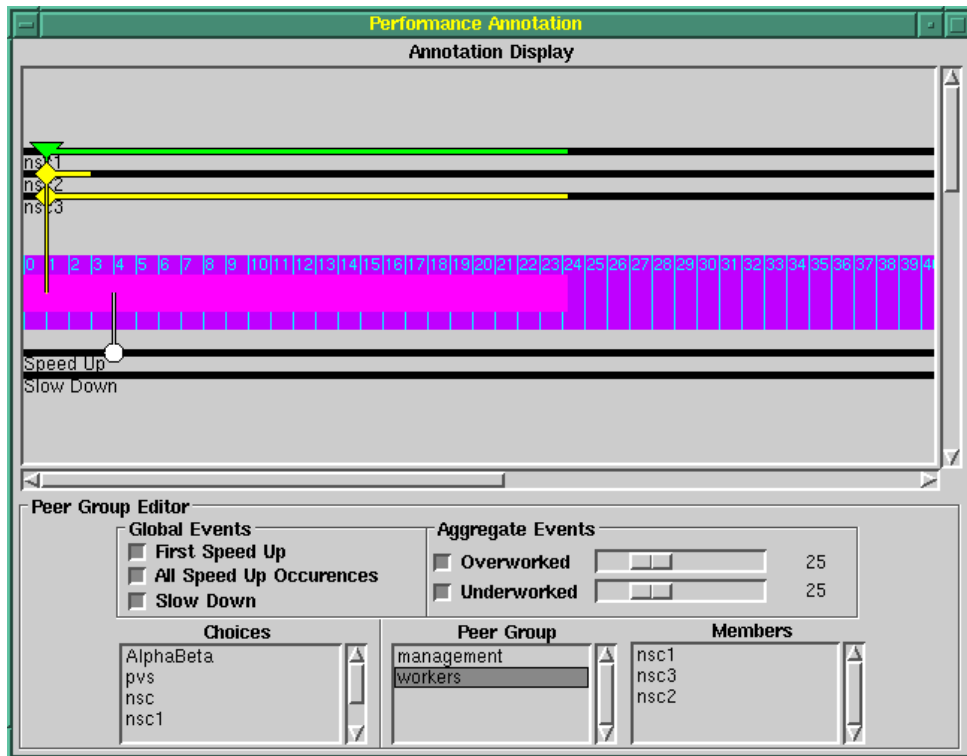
Performance Annotation

Annotation Display

nsc1
nsc2
nsc3

0 1 2 3 4 5 6 7 8 9 10 11 12 13 14 15 16 17 18 19 20 21 22 23 24 25 26 27 28 29 30 31 32 33 34 35 36 37 38 39 4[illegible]

Speed Up
Slow Down

Peer Group Editor

Global Events
First Speed Up
All Speed Up Occurences
Slow Down

Aggregate Events
Overworked 25
Underworked 25

Choices
AlphaBeta
pvs
nsc
nsc1

Peer Group
management
workers

Members
nsc1
nsc3
nsc2